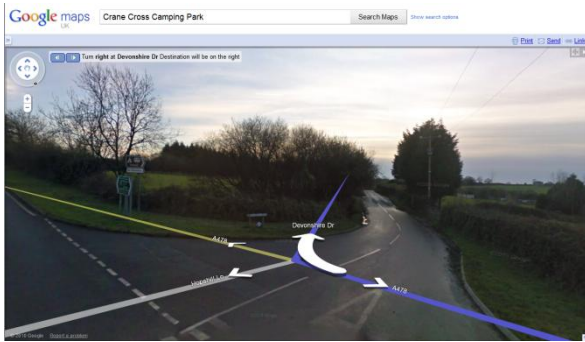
Google maps UK Crane Cross Camping Park Search Maps Show search options

Print Send Link

Turn right at Devonshire Dr Destination will be on the right

Devonshire Dr

A478

A478

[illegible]

©2010 Google Report a problem